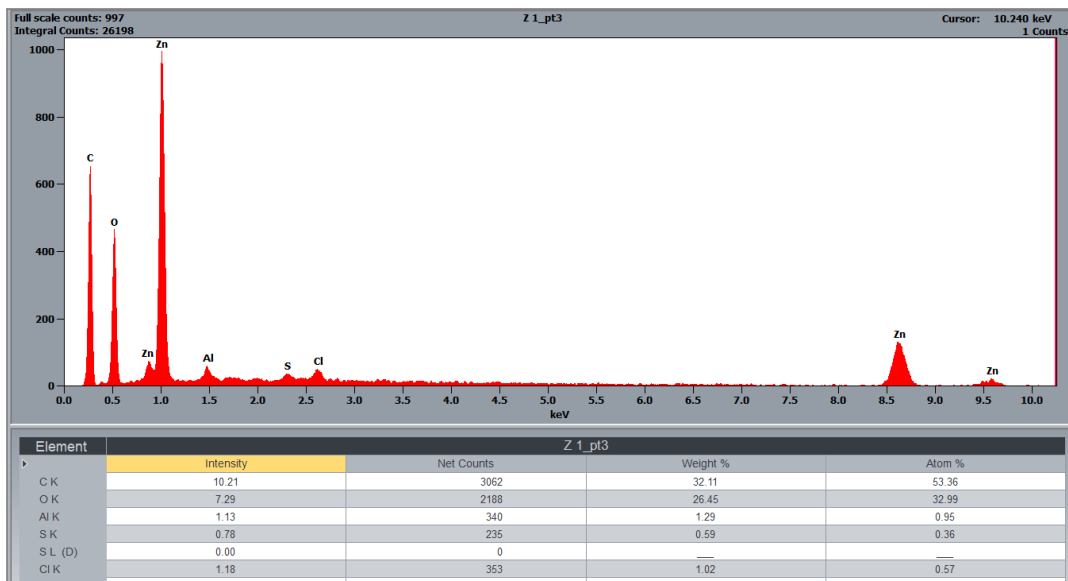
Full scale counts: 997
Integral Counts: 26198

Z 1_pt3

Cursor: 10.240 keV
1 Counts

1000
800
600
400
200
0

Zn
C
O
Zn
Al
S
Cl
Zn
Zn

0.0 0.5 1.0 1.5 2.0 2.5 3.0 3.5 4.0 4.5 5.0 5.5 6.0 6.5 7.0 7.5 8.0 8.5 9.0 9.5 10.0
keV

| Element | Z 1_pt3 | | | |
|---|---|---|---|---|
| | Intensity | Net Counts | Weight % | Atom % |
| C K | 10.21 | 3062 | 32.11 | 53.36 |
| O K | 7.29 | 2188 | 26.45 | 32.99 |
| Al K | 1.13 | 340 | 1.29 | 0.95 |
| S K | 0.78 | 235 | 0.59 | 0.36 |
| S L (D) | 0.00 | 0 | ___ | ___ |
| Cl K | 1.18 | 353 | 1.02 | 0.57 |